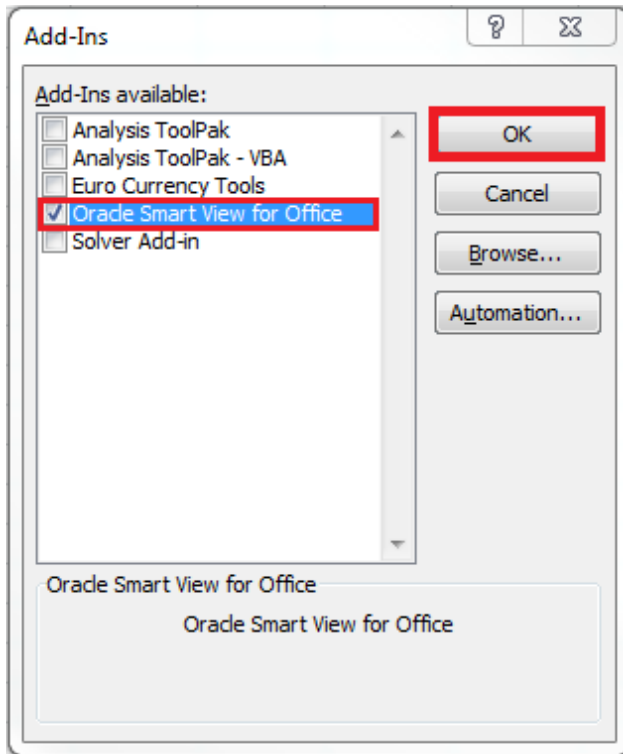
Add-Ins

?

Add-Ins available:

Analysis ToolPak
Analysis ToolPak - VBA
Euro Currency Tools
Oracle Smart View for Office
Solver Add-in

OK

Cancel

Browse...

Automation...

Oracle Smart View for Office

Oracle Smart View for Office